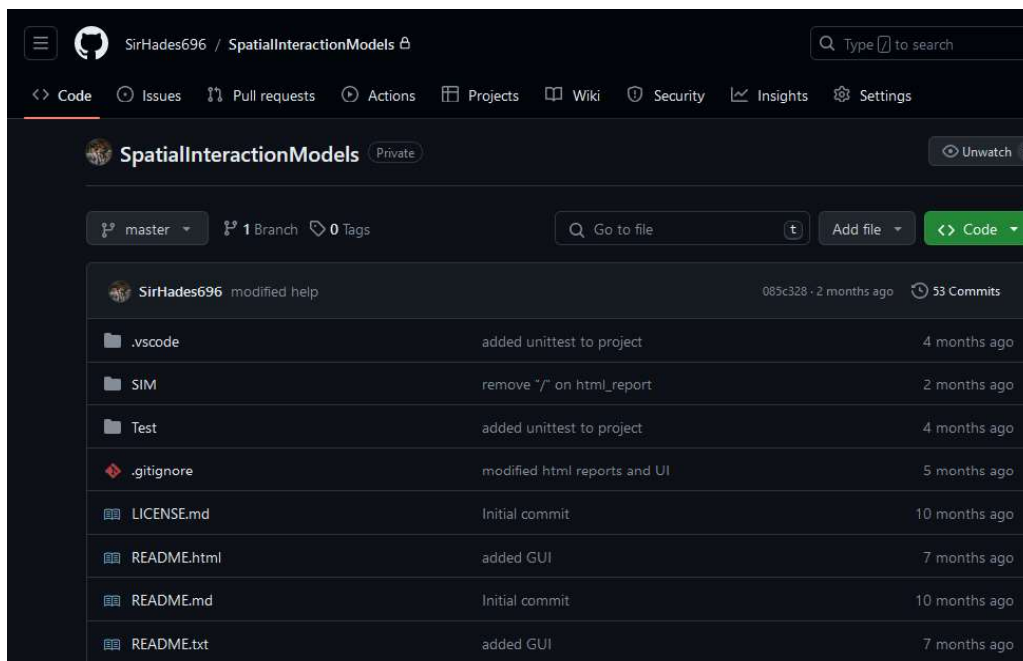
SirHades696 / SpatialInteractionModels

Type / to search

Code Issues Pull requests Actions Projects Wiki Security Insights Settings

SpatialInteractionModels Private

Unwatch

master 1 Branch 0 Tags

Go to file t Add file Code

SirHades696 modified help 085c328 · 2 months ago 53 Commits

| | | |
|---|---|---|
| .vscode | added unittest to project | 4 months ago |
| SIM | remove "/" on html_report | 2 months ago |
| Test | added unittest to project | 4 months ago |
| .gitignore | modified html reports and UI | 5 months ago |
| LICENSE.md | Initial commit | 10 months ago |
| README.html | added GUI | 7 months ago |
| README.md | Initial commit | 10 months ago |
| README.txt | added GUI | 7 months ago |